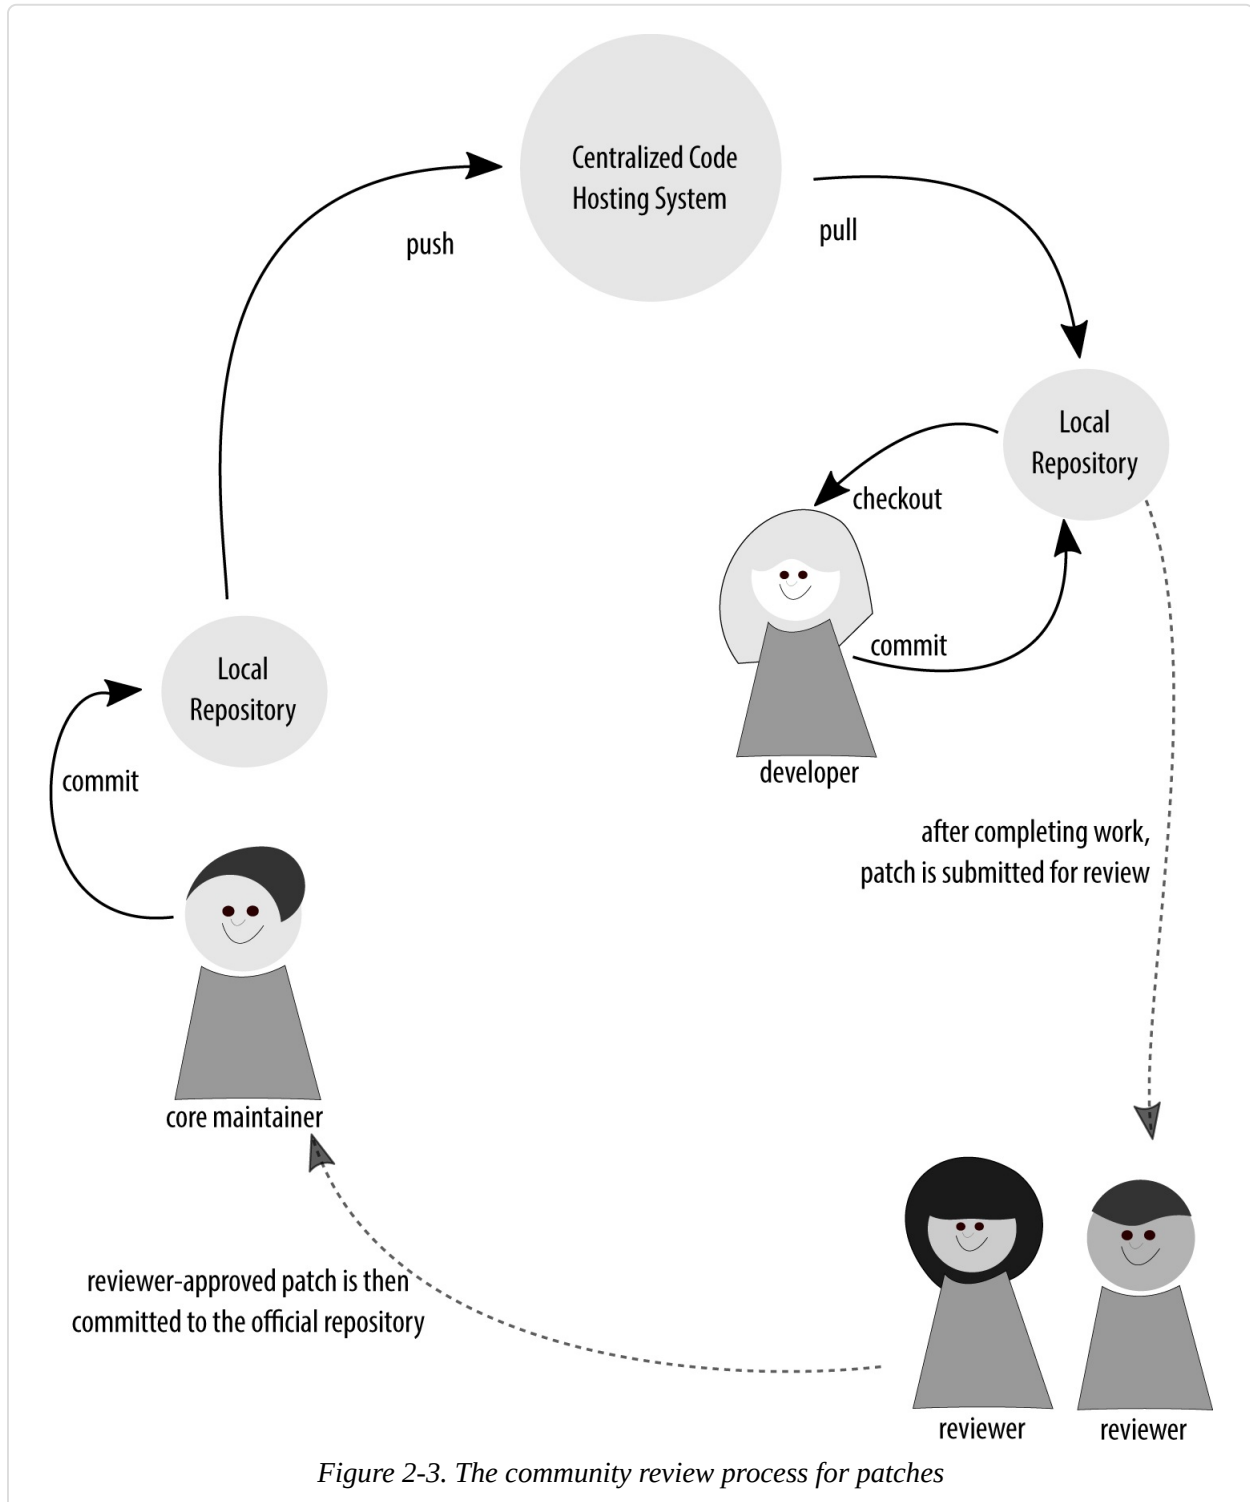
Centralized Code Hosting System

push

pull

Local Repository

checkout

commit

developer

Local Repository

commit

after completing work, patch is submitted for review

core maintainer

reviewer-approved patch is then committed to the official repository

reviewer

reviewer

Figure 2-3. The community review process for patches